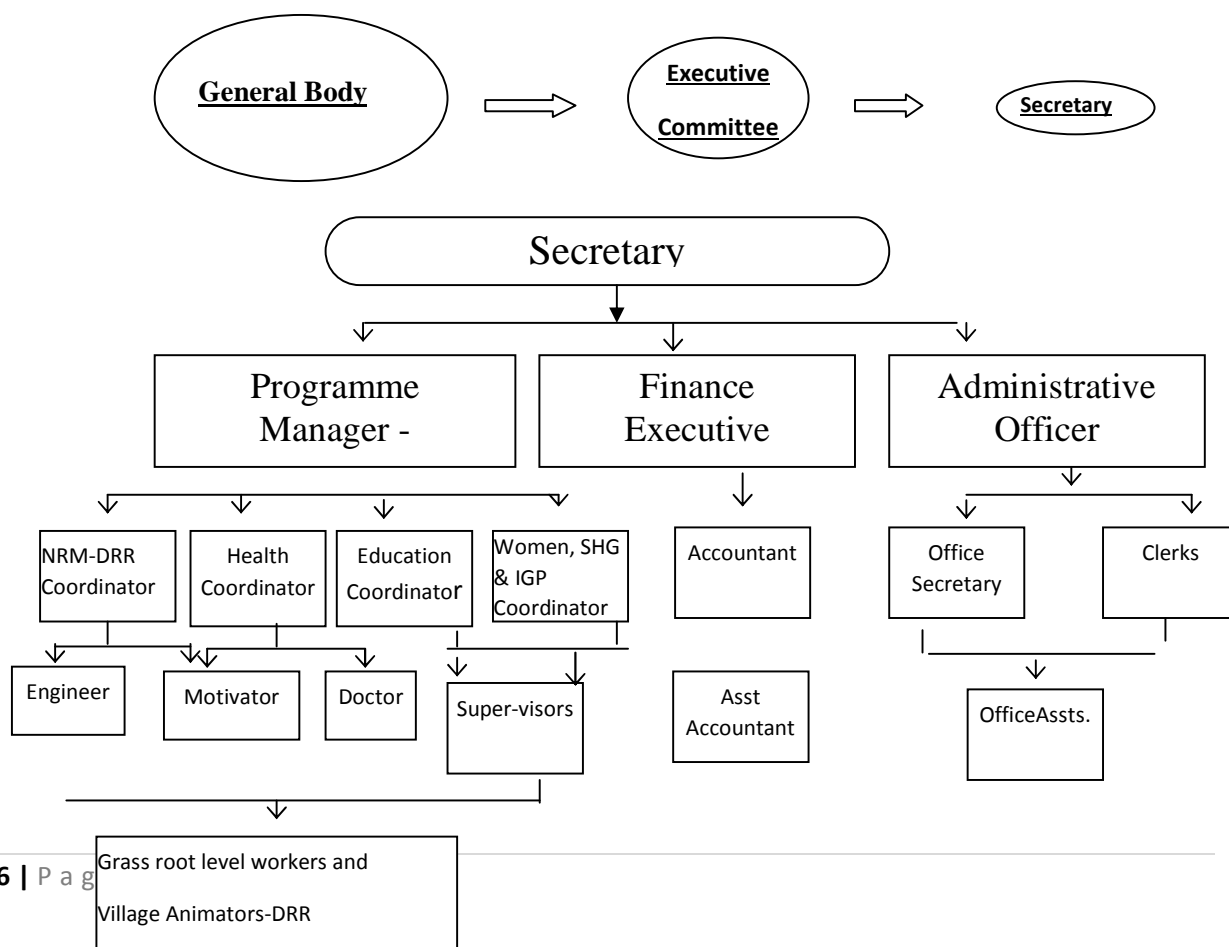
General Body

Executive Committee

Secretary

Secretary

Programme Manager -

Finance Executive

Administrative Officer

NRM-DRR Coordinator

Health Coordinator

Education Coordinator

Women, SHG & IGP Coordinator

Accountant

Office Secretary

Clerks

Engineer

Motivator

Doctor

Super-visors

Asst Accountant

OfficeAssts.

6 | P a g

Grass root level workers and

Village Animators-DRR